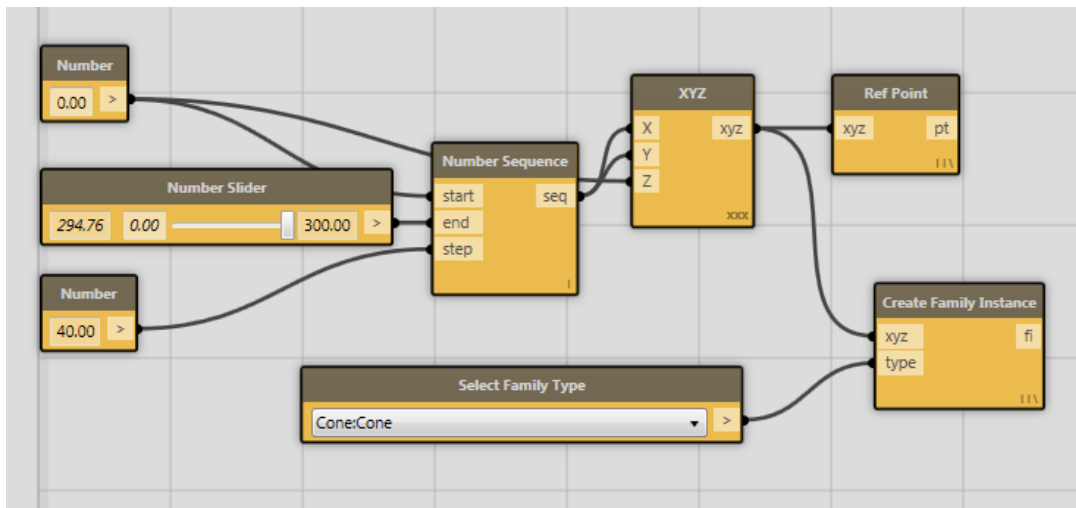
Number
0.00 >

Number Slider
294.76 0.00 300.00 >

Number
40.00 >

Number Sequence
start
end
step
seq
I

XYZ
X
Y
Z
xyz
XXX

Ref Point
xyz
pt
III

Create Family Instance
xyz
type
fi
III

Select Family Type
Cone:Cone >